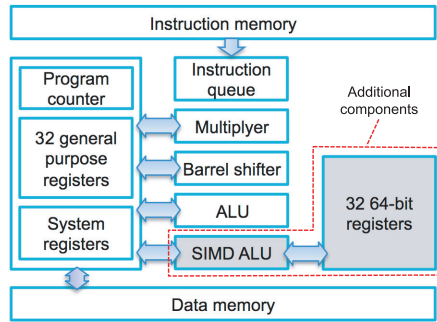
Instruction memory

Program counter

32 general purpose registers

System registers

Instruction queue

Multiplyer

Barrel shifter

ALU

SIMD ALU

Additional components

32 64-bit registers

Data memory